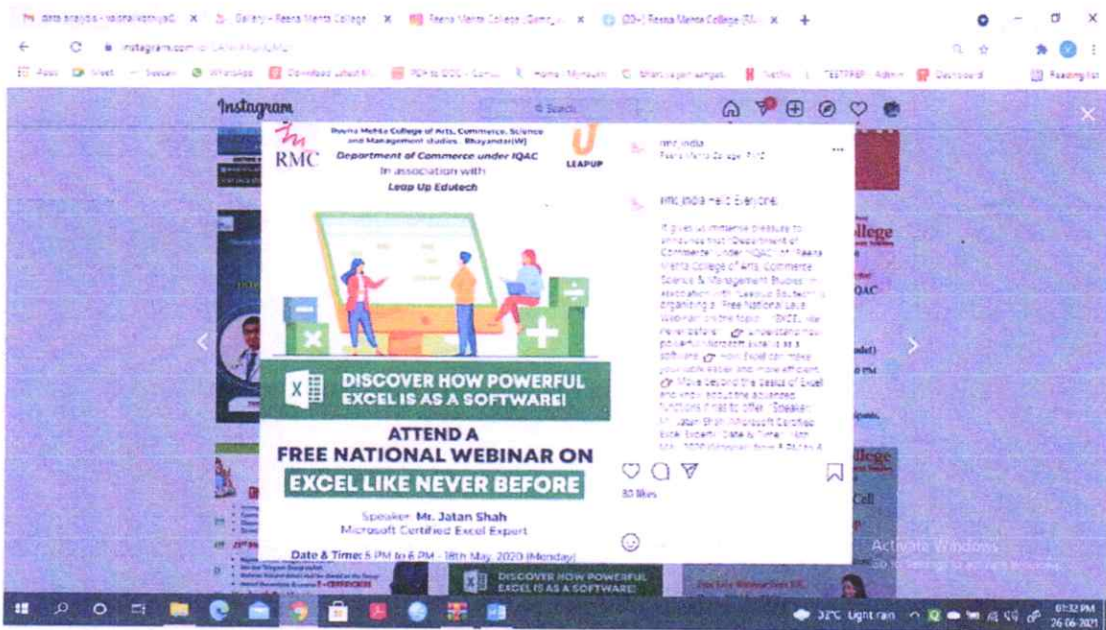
Gallery - Reena Mehta College
Reena Mehta College
(33+) Reena Mehta College
instagram.com

Instagram
Search

Reena Mehta College of Arts, Commerce, Science and Management studies , Bhayandar(W)
RMC
Department of Commerce under IQAC
In association with
Leap Up Edutech
LEAPUP

DISCOVER HOW POWERFUL EXCEL IS AS A SOFTWARE!
ATTEND A FREE NATIONAL WEBINAR ON
EXCEL LIKE NEVER BEFORE
Speaker- Mr. Jatan Shah
Microsoft Certified Excel Expert
Date & Time: 5 PM to 6 PM - 18th May, 2020 (Monday)

rmc.india
Reena Mehta College, RMC

rmc.india Hello Everyone,

It gives us immense pleasure to announce that Department of Commerce under IQAC in Reena Mehta College of Arts, Commerce, Science & Management Studies in association with Leapup Edutech is organising a Free National Level Webinar on the topic EXCEL like never before. Understand how powerful Microsoft Excel is as a software. How Excel can make your work easier and more efficient. Move beyond the basics of Excel and know about the advanced functions it has to offer. Speaker Mr. Jatan Shah Microsoft Certified Excel Expert. Date & Time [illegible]

30 likes

DISCOVER HOW POWERFUL EXCEL IS AS A SOFTWARE!

Activate Windows
Go to Settings to activate Windows.

32°C Light rain
01:32 PM
26-06-2021